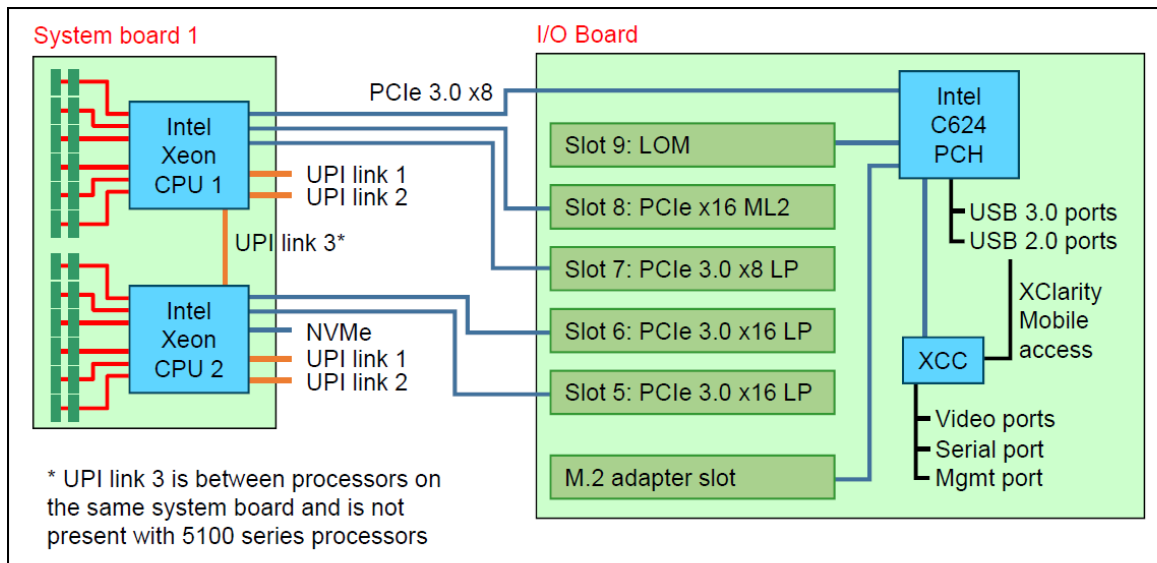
System board 1

Intel Xeon CPU 1

UPI link 1
UPI link 2

UPI link 3*

Intel Xeon CPU 2

NVMe
UPI link 1
UPI link 2

PCIe 3.0 x8

I/O Board

Intel C624 PCH

Slot 9: LOM
Slot 8: PCIe x16 ML2
Slot 7: PCIe 3.0 x8 LP
Slot 6: PCIe 3.0 x16 LP
Slot 5: PCIe 3.0 x16 LP
M.2 adapter slot

USB 3.0 ports
USB 2.0 ports

XClarity Mobile access

XCC

Video ports
Serial port
Mgmt port

* UPI link 3 is between processors on the same system board and is not present with 5100 series processors